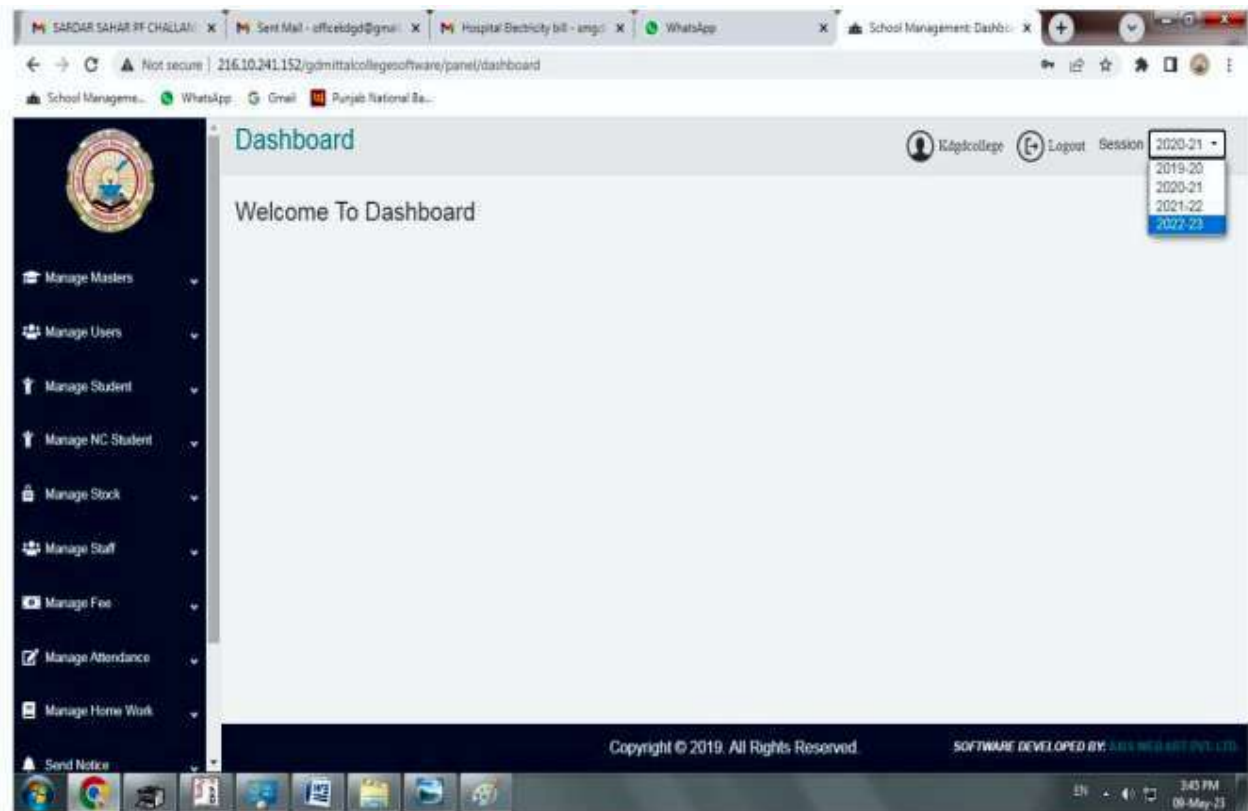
M SARDAR SAHAR PF CHALLAN × | M Sent Mail - officekdgd@gmai × | M Hospital Electricity bill - amgd × | WhatsApp × | School Management Dashbo ×

Not secure | 216.10.241.152/gdmittalcollegesoftware/panel/dashboard

School Manageme... WhatsApp Gmail Punjab National Ba...

Dashboard

Kdgdcollege Logout Session 2020-21

2019-20
2020-21
2021-22
2022-23

Welcome To Dashboard

Manage Masters

Manage Users

Manage Student

Manage NC Student

Manage Stock

Manage Staff

Manage Fee

Manage Attendance

Manage Home Work

Send Notice

Copyright © 2019. All Rights Reserved.

SOFTWARE DEVELOPED BY: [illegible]

EN 3:43 PM 08-May-23